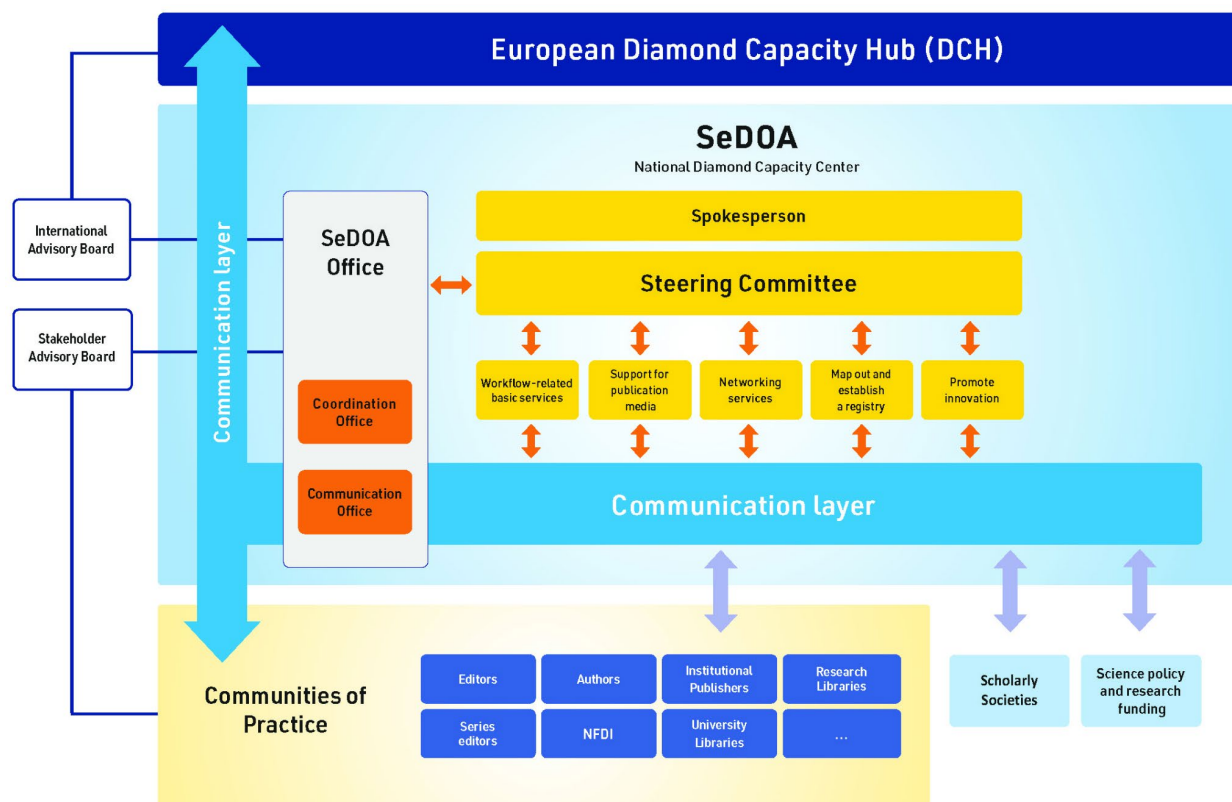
European Diamond Capacity Hub (DCH)

SeDOA
National Diamond Capacity Center

International Advisory Board

Stakeholder Advisory Board

Communication layer

SeDOA Office

Coordination Office

Communication Office

Spokesperson

Steering Committee

Workflow-related basic services

Support for publication media

Networking services

Map out and establish a registry

Promote innovation

Communication layer

Communities of Practice

Editors

Authors

Institutional Publishers

Research Libraries

Series editors

NFDI

University Libraries

...

Scholarly Societies

Science policy and research funding